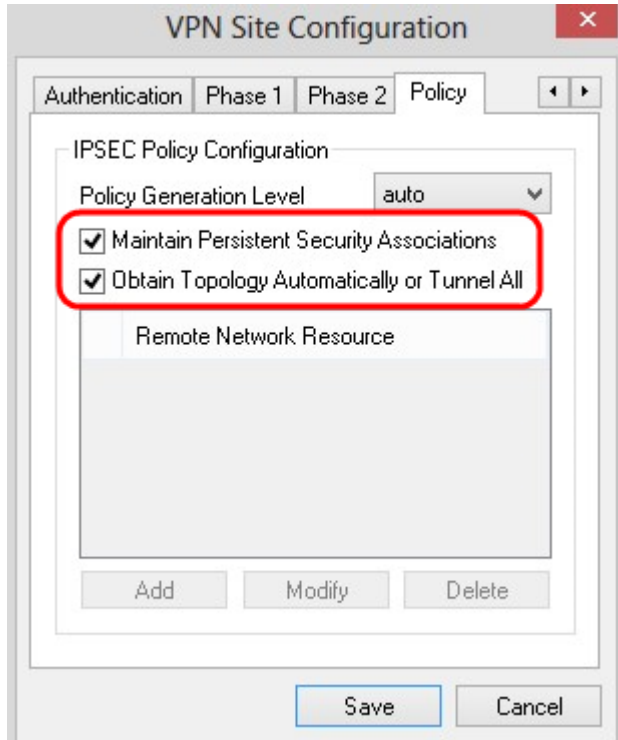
VPN Site Configuration

✕

Authentication | Phase 1 | Phase 2 | Policy

◂ ▸

IPSEC Policy Configuration

Policy Generation Level auto

Maintain Persistent Security Associations

Obtain Topology Automatically or Tunnel All

Remote Network Resource

Add Modify Delete

Save Cancel